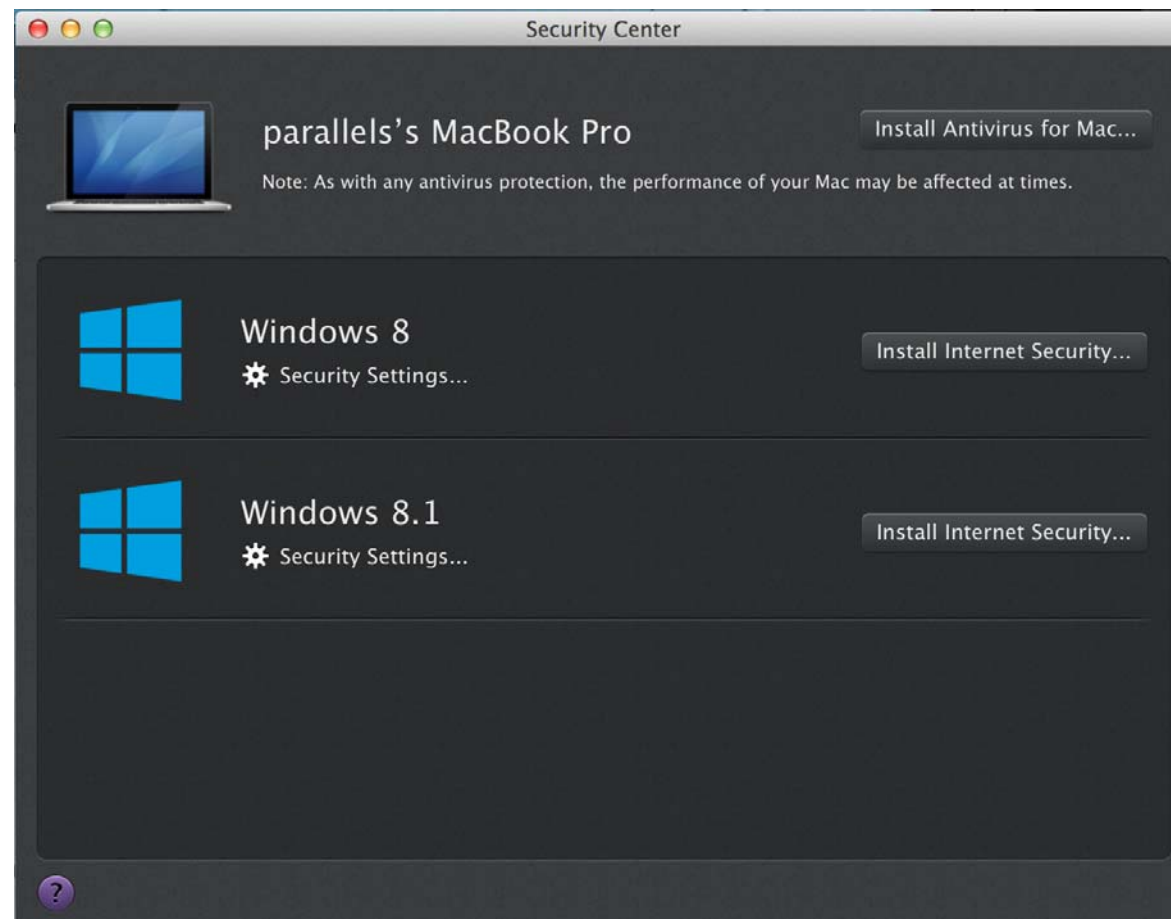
Security Center

parallels's MacBook Pro

Install Antivirus for Mac...

Note: As with any antivirus protection, the performance of your Mac may be affected at times.

Windows 8

Security Settings...

Install Internet Security...

Windows 8.1

Security Settings...

Install Internet Security...

?